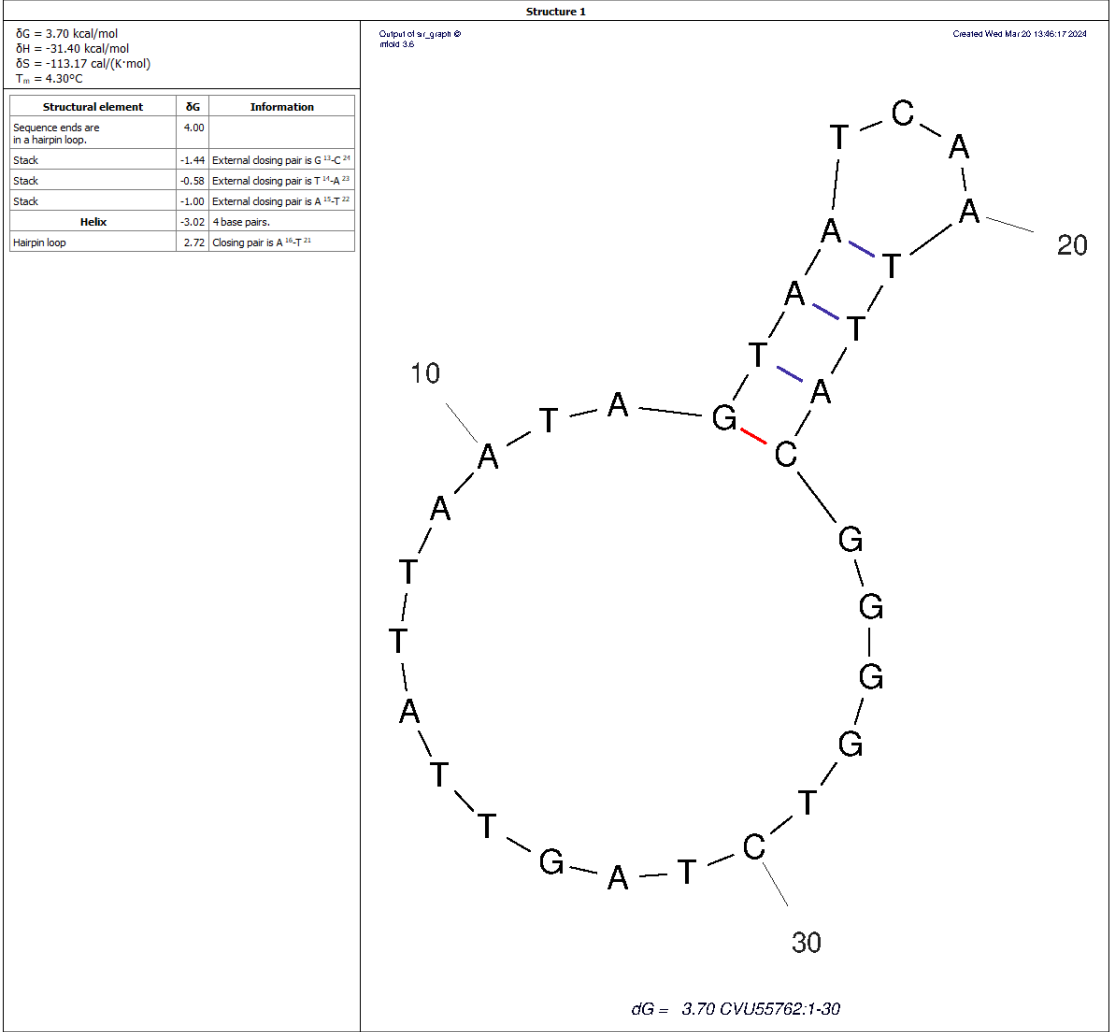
Structure 1

δG = 3.70 kcal/mol
δH = -31.40 kcal/mol
δS = -113.17 cal/(K·mol)
$T_m$ = 4.30°C

| Structural element | δG | Information |
|---|---|---|
| Sequence ends are in a hairpin loop. | 4.00 | |
| Stack | -1.44 | External closing pair is G $^{13}$-C $^{24}$ |
| Stack | -0.58 | External closing pair is T $^{14}$-A $^{23}$ |
| Stack | -1.00 | External closing pair is A $^{15}$-T $^{22}$ |
| Helix | -3.02 | 4 base pairs. |
| Hairpin loop | 2.72 | Closing pair is A $^{16}$-T $^{21}$ |

Output of sir_graph ©
mfold 3.6

Created Wed Mar 20 13:46:17 2024

T C A A 20 T T A A T A G C 10 A T A A T T A T T G A T C 30 T G G G G

dG = 3.70 CVU55762:1-30